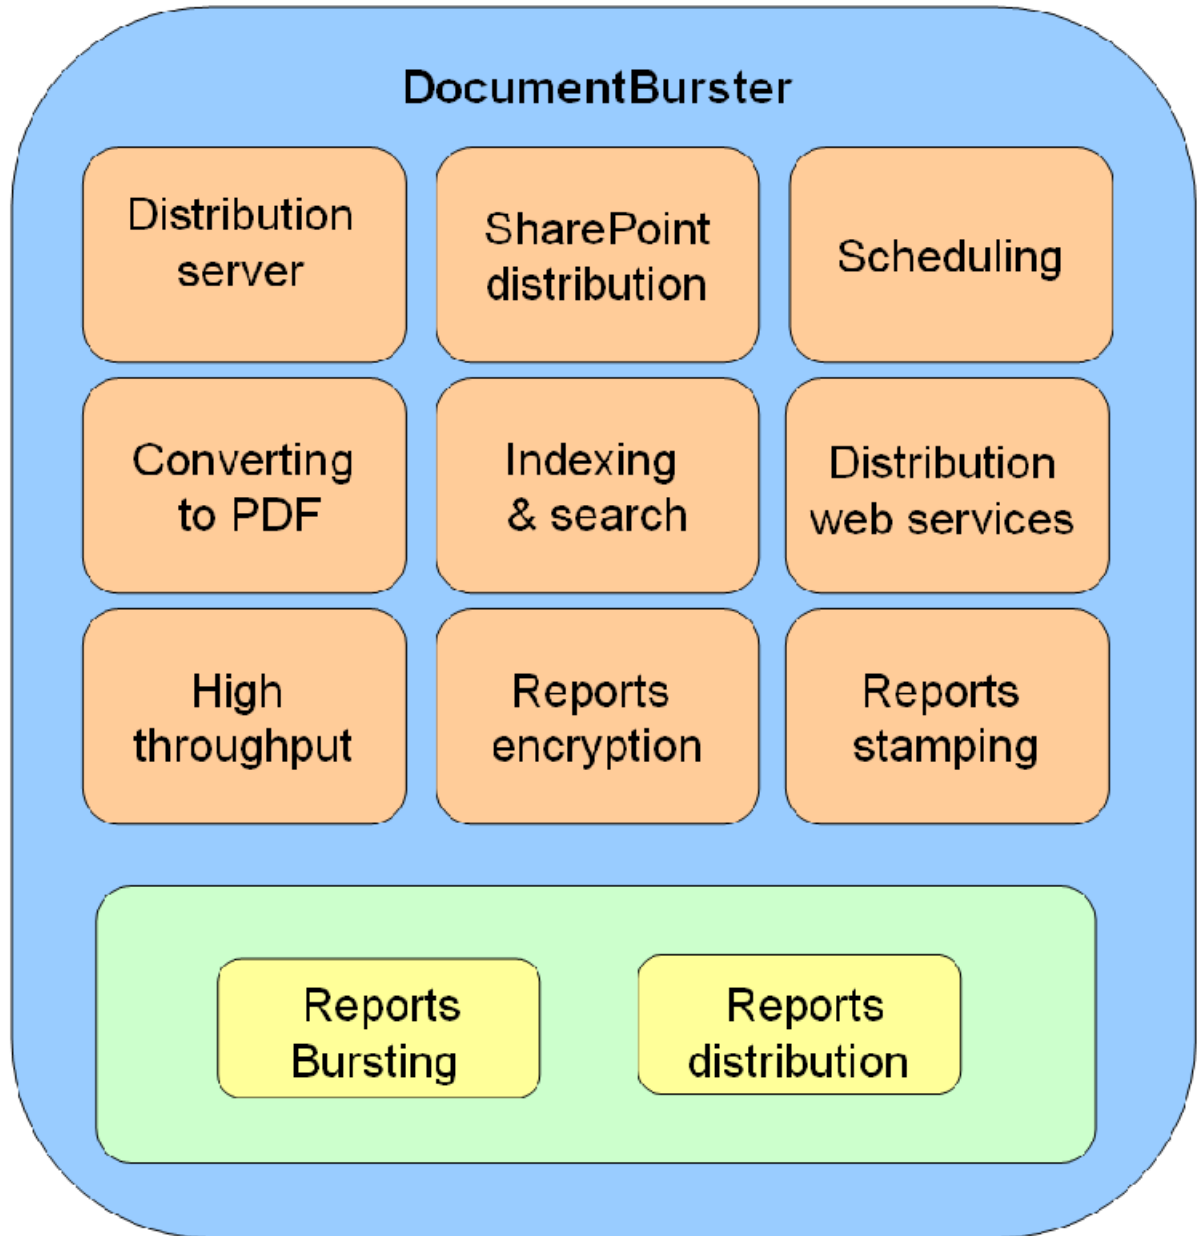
DocumentBurster

Distribution server

SharePoint distribution

Scheduling

Converting to PDF

Indexing & search

Distribution web services

High throughput

Reports encryption

Reports stamping

Reports Bursting

Reports distribution